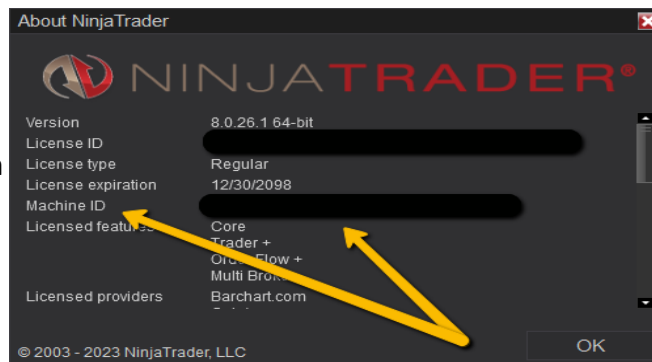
About NinjaTrader

NINJATRADER®

| | |
|---|---|
| Version | 8.0.26.1 64-bit |
| License ID | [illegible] |
| License type | Regular |
| License expiration | 12/30/2098 |
| Machine ID | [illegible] |
| Licensed featu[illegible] | Core |
| | Trader + |
| | Or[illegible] Flow + |
| | Multi Bro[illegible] |
| Licensed providers | Barchart.com |

© 2003 - 2023 NinjaTrader, LLC

OK